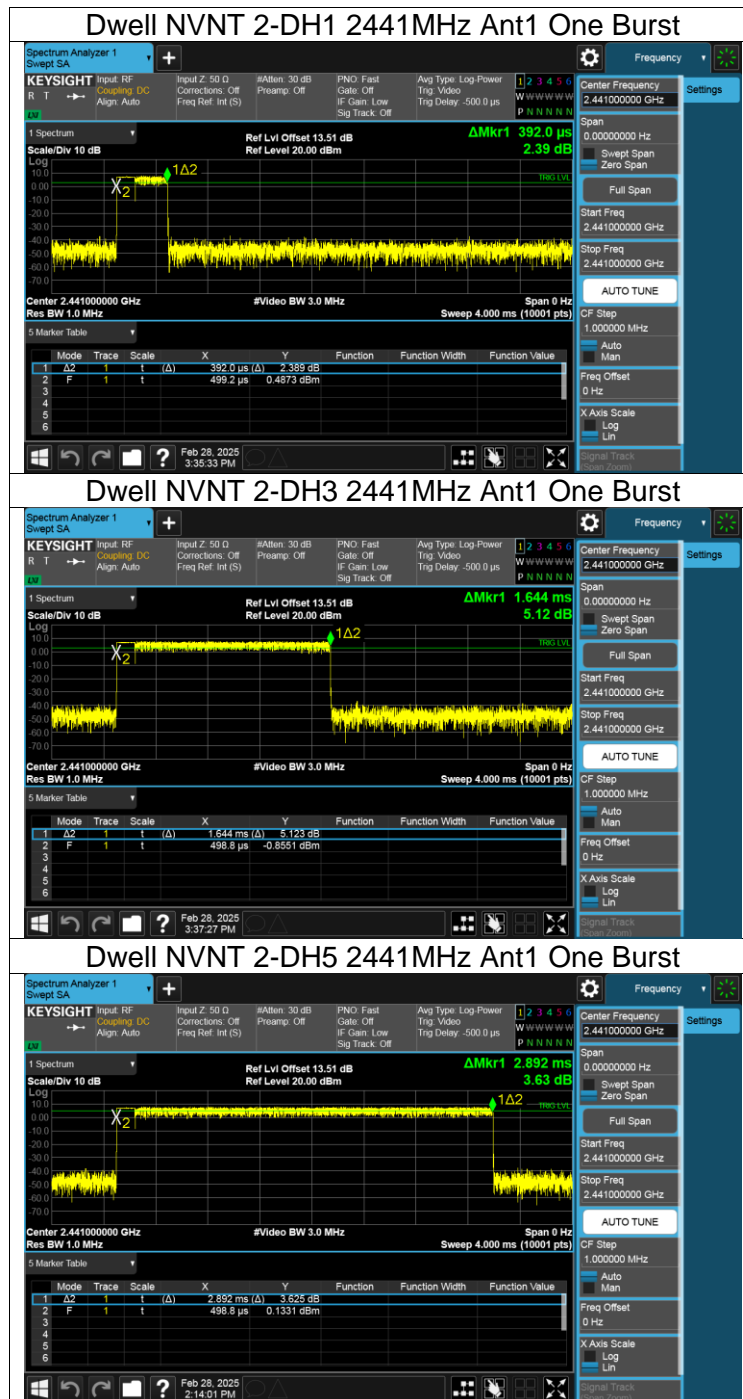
Dwell NVNT 2-DH1 2441MHz Ant1 One Burst

Spectrum Analyzer 1
Swept SA
Frequency
KEYSIGHT Input: RF Coupling: DC Align: Auto
Input Z: 50 Ω Corrections: Off Freq Ref: Int (S)
#Atten: 30 dB Preamp: Off
PNO: Fast Gate: Off IF Gain: Low Sig Track: Off
Avg Type: Log-Power Trig: Video Trig Delay: -500.0 μs
1 2 3 4 5 6
W W W W W W
P N N N N N
Center Frequency
2.441000000 GHz
Settings
1 Spectrum
Scale/Div 10 dB
Ref Lvl Offset 13.51 dB
Ref Level 20.00 dBm
ΔMkr1 392.0 μs
2.39 dB
Log
10.0
0.00
-10.0
-20.0
-30.0
-40.0
-50.0
-60.0
-70.0
1Δ2
X2
TRIG LVL
Span
0.00000000 Hz
Swept Span
Zero Span
Full Span
Start Freq
2.441000000 GHz
Stop Freq
2.441000000 GHz
Center 2.441000000 GHz
Res BW 1.0 MHz
#Video BW 3.0 MHz
Span 0 Hz
Sweep 4.000 ms (10001 pts)
AUTO TUNE
5 Marker Table
CF Step
1.000000 MHz
Auto
Man

| | Mode | Trace | Scale | | X | Y | Function | Function Width | Function Value |
|---|---|---|---|---|---|---|---|---|---|
| 1 | Δ2 | 1 | t | (Δ) | 392.0 μs (Δ) | 2.389 dB | | | |
| 2 | F | 1 | t | | 499.2 μs | 0.4873 dBm | | | |
| 3 | | | | | | | | | |
| 4 | | | | | | | | | |
| 5 | | | | | | | | | |
| 6 | | | | | | | | | |

Freq Offset
0 Hz
X Axis Scale
Log
Lin
Feb 28, 2025
3:35:33 PM
Signal Track
(Span Zoom)

Dwell NVNT 2-DH3 2441MHz Ant1 One Burst

Spectrum Analyzer 1
Swept SA
Frequency
KEYSIGHT Input: RF Coupling: DC Align: Auto
Input Z: 50 Ω Corrections: Off Freq Ref: Int (S)
#Atten: 30 dB Preamp: Off
PNO: Fast Gate: Off IF Gain: Low Sig Track: Off
Avg Type: Log-Power Trig: Video Trig Delay: -500.0 μs
1 2 3 4 5 6
W W W W W W
P N N N N N
Center Frequency
2.441000000 GHz
Settings
1 Spectrum
Scale/Div 10 dB
Ref Lvl Offset 13.51 dB
Ref Level 20.00 dBm
ΔMkr1 1.644 ms
5.12 dB
Log
10.0
0.00
-10.0
-20.0
-30.0
-40.0
-50.0
-60.0
-70.0
1Δ2
X2
TRIG LVL
Span
0.00000000 Hz
Swept Span
Zero Span
Full Span
Start Freq
2.441000000 GHz
Stop Freq
2.441000000 GHz
Center 2.441000000 GHz
Res BW 1.0 MHz
#Video BW 3.0 MHz
Span 0 Hz
Sweep 4.000 ms (10001 pts)
AUTO TUNE
5 Marker Table
CF Step
1.000000 MHz
Auto
Man

| | Mode | Trace | Scale | | X | Y | Function | Function Width | Function Value |
|---|---|---|---|---|---|---|---|---|---|
| 1 | Δ2 | 1 | t | (Δ) | 1.644 ms (Δ) | 5.123 dB | | | |
| 2 | F | 1 | t | | 498.8 μs | -0.8551 dBm | | | |
| 3 | | | | | | | | | |
| 4 | | | | | | | | | |
| 5 | | | | | | | | | |
| 6 | | | | | | | | | |

Freq Offset
0 Hz
X Axis Scale
Log
Lin
Feb 28, 2025
3:37:27 PM
Signal Track
(Span Zoom)

Dwell NVNT 2-DH5 2441MHz Ant1 One Burst

Spectrum Analyzer 1
Swept SA
Frequency
KEYSIGHT Input: RF Coupling: DC Align: Auto
Input Z: 50 Ω Corrections: Off Freq Ref: Int (S)
#Atten: 30 dB Preamp: Off
PNO: Fast Gate: Off IF Gain: Low Sig Track: Off
Avg Type: Log-Power Trig: Video Trig Delay: -500.0 μs
1 2 3 4 5 6
W W W W W W
P N N N N N
Center Frequency
2.441000000 GHz
Settings
1 Spectrum
Scale/Div 10 dB
Ref Lvl Offset 13.51 dB
Ref Level 20.00 dBm
ΔMkr1 2.892 ms
3.63 dB
Log
10.0
0.00
-10.0
-20.0
-30.0
-40.0
-50.0
-60.0
-70.0
1Δ2
X2
TRIG LVL
Span
0.00000000 Hz
Swept Span
Zero Span
Full Span
Start Freq
2.441000000 GHz
Stop Freq
2.441000000 GHz
Center 2.441000000 GHz
Res BW 1.0 MHz
#Video BW 3.0 MHz
Span 0 Hz
Sweep 4.000 ms (10001 pts)
AUTO TUNE
5 Marker Table
CF Step
1.000000 MHz
Auto
Man

| | Mode | Trace | Scale | | X | Y | Function | Function Width | Function Value |
|---|---|---|---|---|---|---|---|---|---|
| 1 | Δ2 | 1 | t | (Δ) | 2.892 ms (Δ) | 3.625 dB | | | |
| 2 | F | 1 | t | | 498.8 μs | 0.1331 dBm | | | |
| 3 | | | | | | | | | |
| 4 | | | | | | | | | |
| 5 | | | | | | | | | |
| 6 | | | | | | | | | |

Freq Offset
0 Hz
X Axis Scale
Log
Lin
Feb 28, 2025
2:14:01 PM
Signal Track
(Span Zoom)